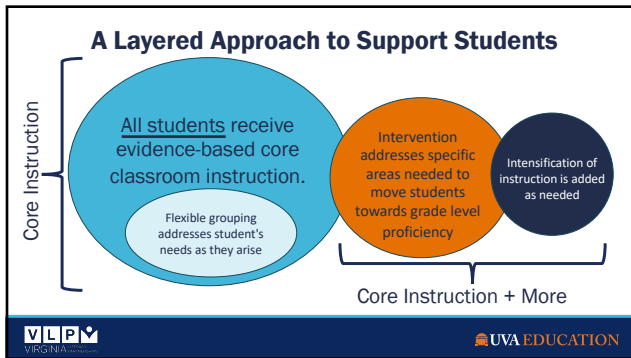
A Layered Approach to Support Students

Core Instruction

All students receive evidence-based core classroom instruction.

Flexible grouping addresses student's needs as they arise

Intervention addresses specific areas needed to move students towards grade level proficiency

Intensification of instruction is added as needed

Core Instruction + More

VLP VIRGINIA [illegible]

UVA EDUCATION